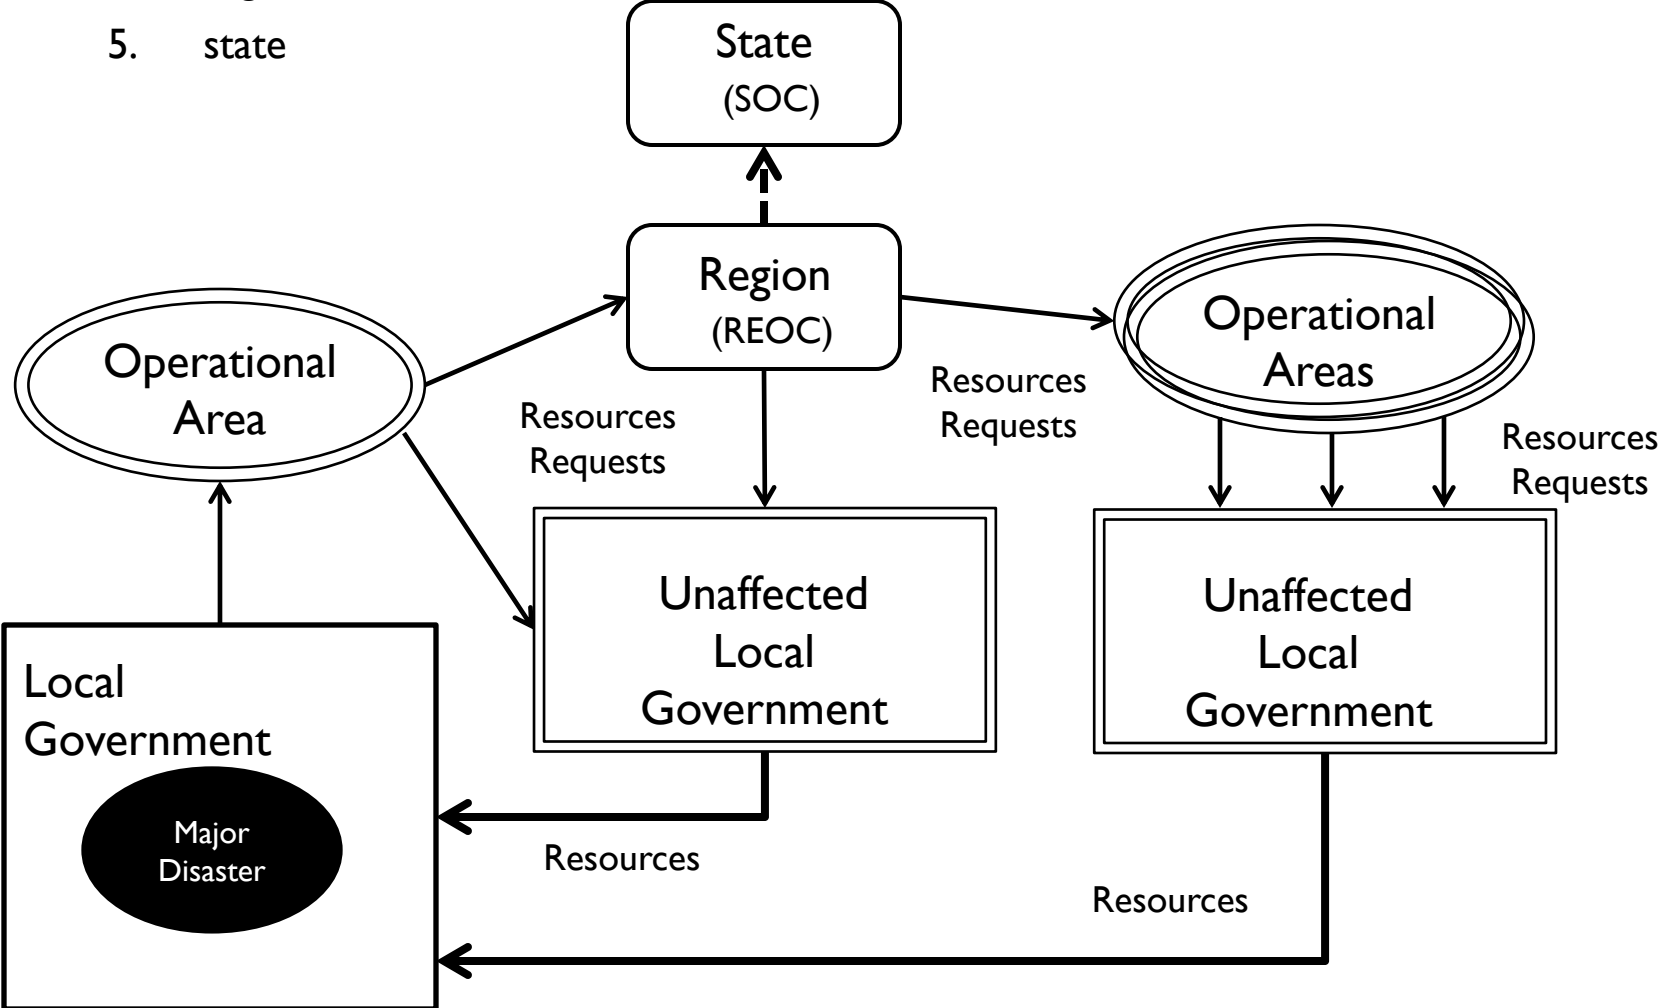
5. state

State
(SOC)

Region
(REOC)

Operational Area

Resources Requests

Resources Requests

Operational Areas

Resources Requests

Unaffected Local Government

Unaffected Local Government

Local Government

Major Disaster

Resources

Resources